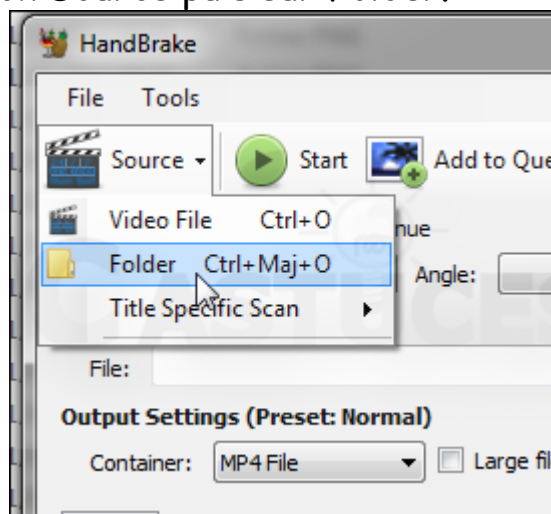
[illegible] Source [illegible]

HandBrake

File Tools

Source

Start

Add to Que

Video File Ctrl+O

Folder Ctrl+Maj+O

Title Specific Scan

nue

Angle:

File:

Output Settings (Preset: Normal)

Container: MP4 File

Large fil